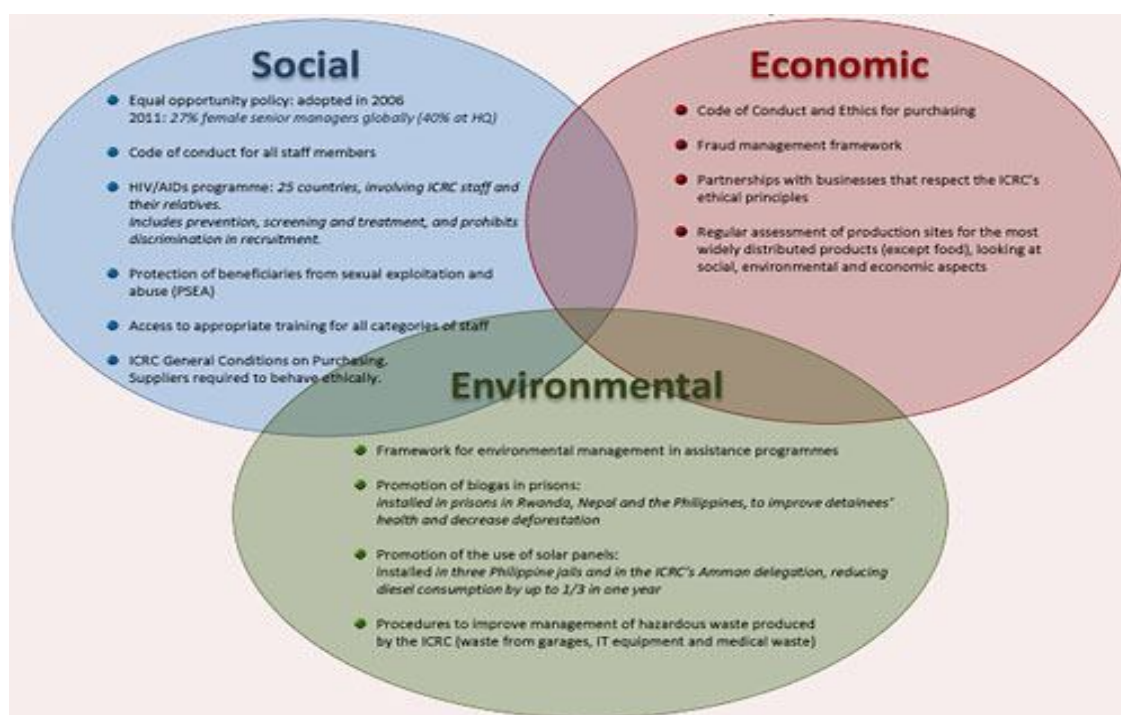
Social

Equal opportunity policy: adopted in 2006
2011: 27% female senior managers globally (40% at HQ)

Code of conduct for all staff members

HIV/AIDs programme: 25 countries, involving ICRC staff and their relatives. Includes prevention, screening and treatment, and prohibits discrimination in recruitment.

Protection of beneficiaries from sexual exploitation and abuse (PSEA)

Access to appropriate training for all categories of staff

ICRC General Conditions on Purchasing. Suppliers required to behave ethically.

Economic

Code of Conduct and Ethics for purchasing

Fraud management framework

Partnerships with businesses that respect the ICRC's ethical principles

Regular assessment of production sites for the most widely distributed products (except food), looking at social, environmental and economic aspects

Environmental

Framework for environmental management in assistance programmes

Promotion of biogas in prisons:
installed in prisons in Rwanda, Nepal and the Philippines, to improve detainees' health and decrease deforestation

Promotion of the use of solar panels:
installed in three Philippine jails and in the ICRC's Amman delegation, reducing diesel consumption by up to 1/3 in one year

Procedures to improve management of hazardous waste produced by the ICRC (waste from garages, IT equipment and medical waste)